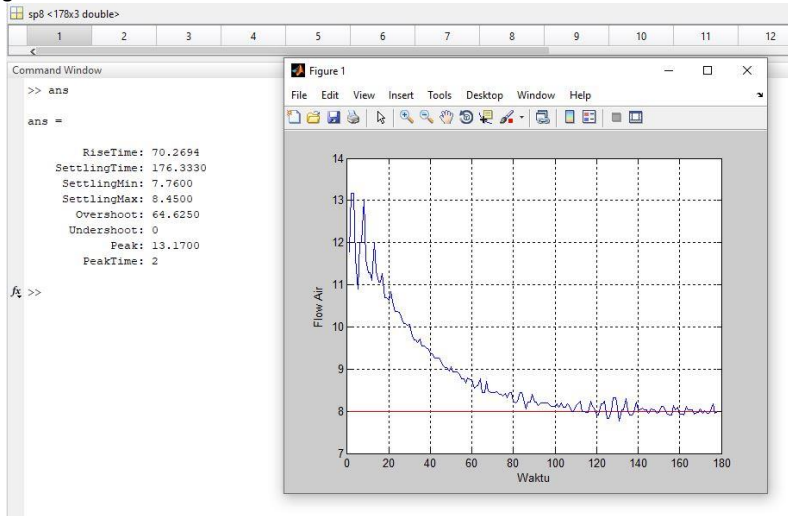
sp8 <178x3 double>

| 1 | 2 | 3 | 4 | 5 | 6 | 7 | 8 | 9 | 10 | 11 | 12 |
|---|---|---|---|---|---|---|---|---|---|---|---|

Command Window

>> ans

ans =

RiseTime: 70.2694
SettlingTime: 176.3330
SettlingMin: 7.7600
SettlingMax: 8.4500
Overshoot: 64.6250
Undershoot: 0
Peak: 13.1700
PeakTime: 2

$f_x$ >>

Figure 1

File Edit View Insert Tools Desktop Window Help

14
13
12
11
10
9
8
7
Flow Air
0 20 40 60 80 100 120 140 160 180
Waktu